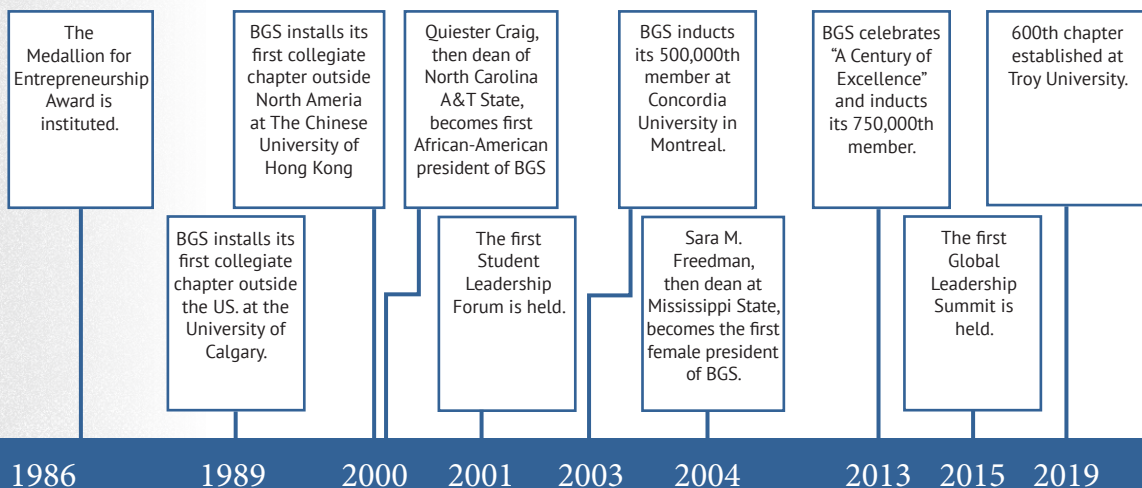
The Medallion for Entrepreneurship Award is instituted.

BGS installs its first collegiate chapter outside the US. at the University of Calgary.

BGS installs its first collegiate chapter outside North Ameria at The Chinese University of Hong Kong

Quiester Craig, then dean of North Carolina A&T State, becomes first African-American president of BGS

The first Student Leadership Forum is held.

BGS inducts its 500,000th member at Concordia University in Montreal.

Sara M. Freedman, then dean at Mississippi State, becomes the first female president of BGS.

BGS celebrates "A Century of Excellence" and inducts its 750,000th member.

The first Global Leadership Summit is held.

600th chapter established at Troy University.

1986 1989 2000 2001 2003 2004 2013 2015 2019